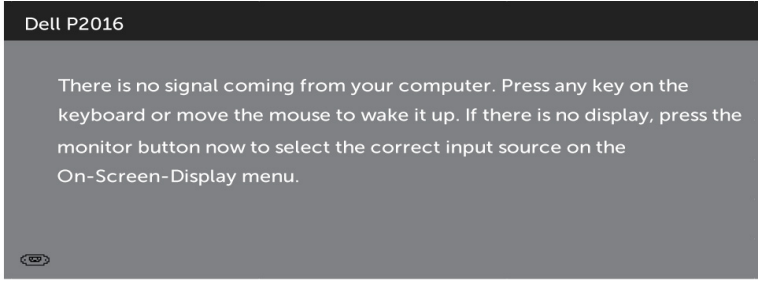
Dell P2016

There is no signal coming from your computer. Press any key on the keyboard or move the mouse to wake it up. If there is no display, press the monitor button now to select the correct input source on the On-Screen-Display menu.